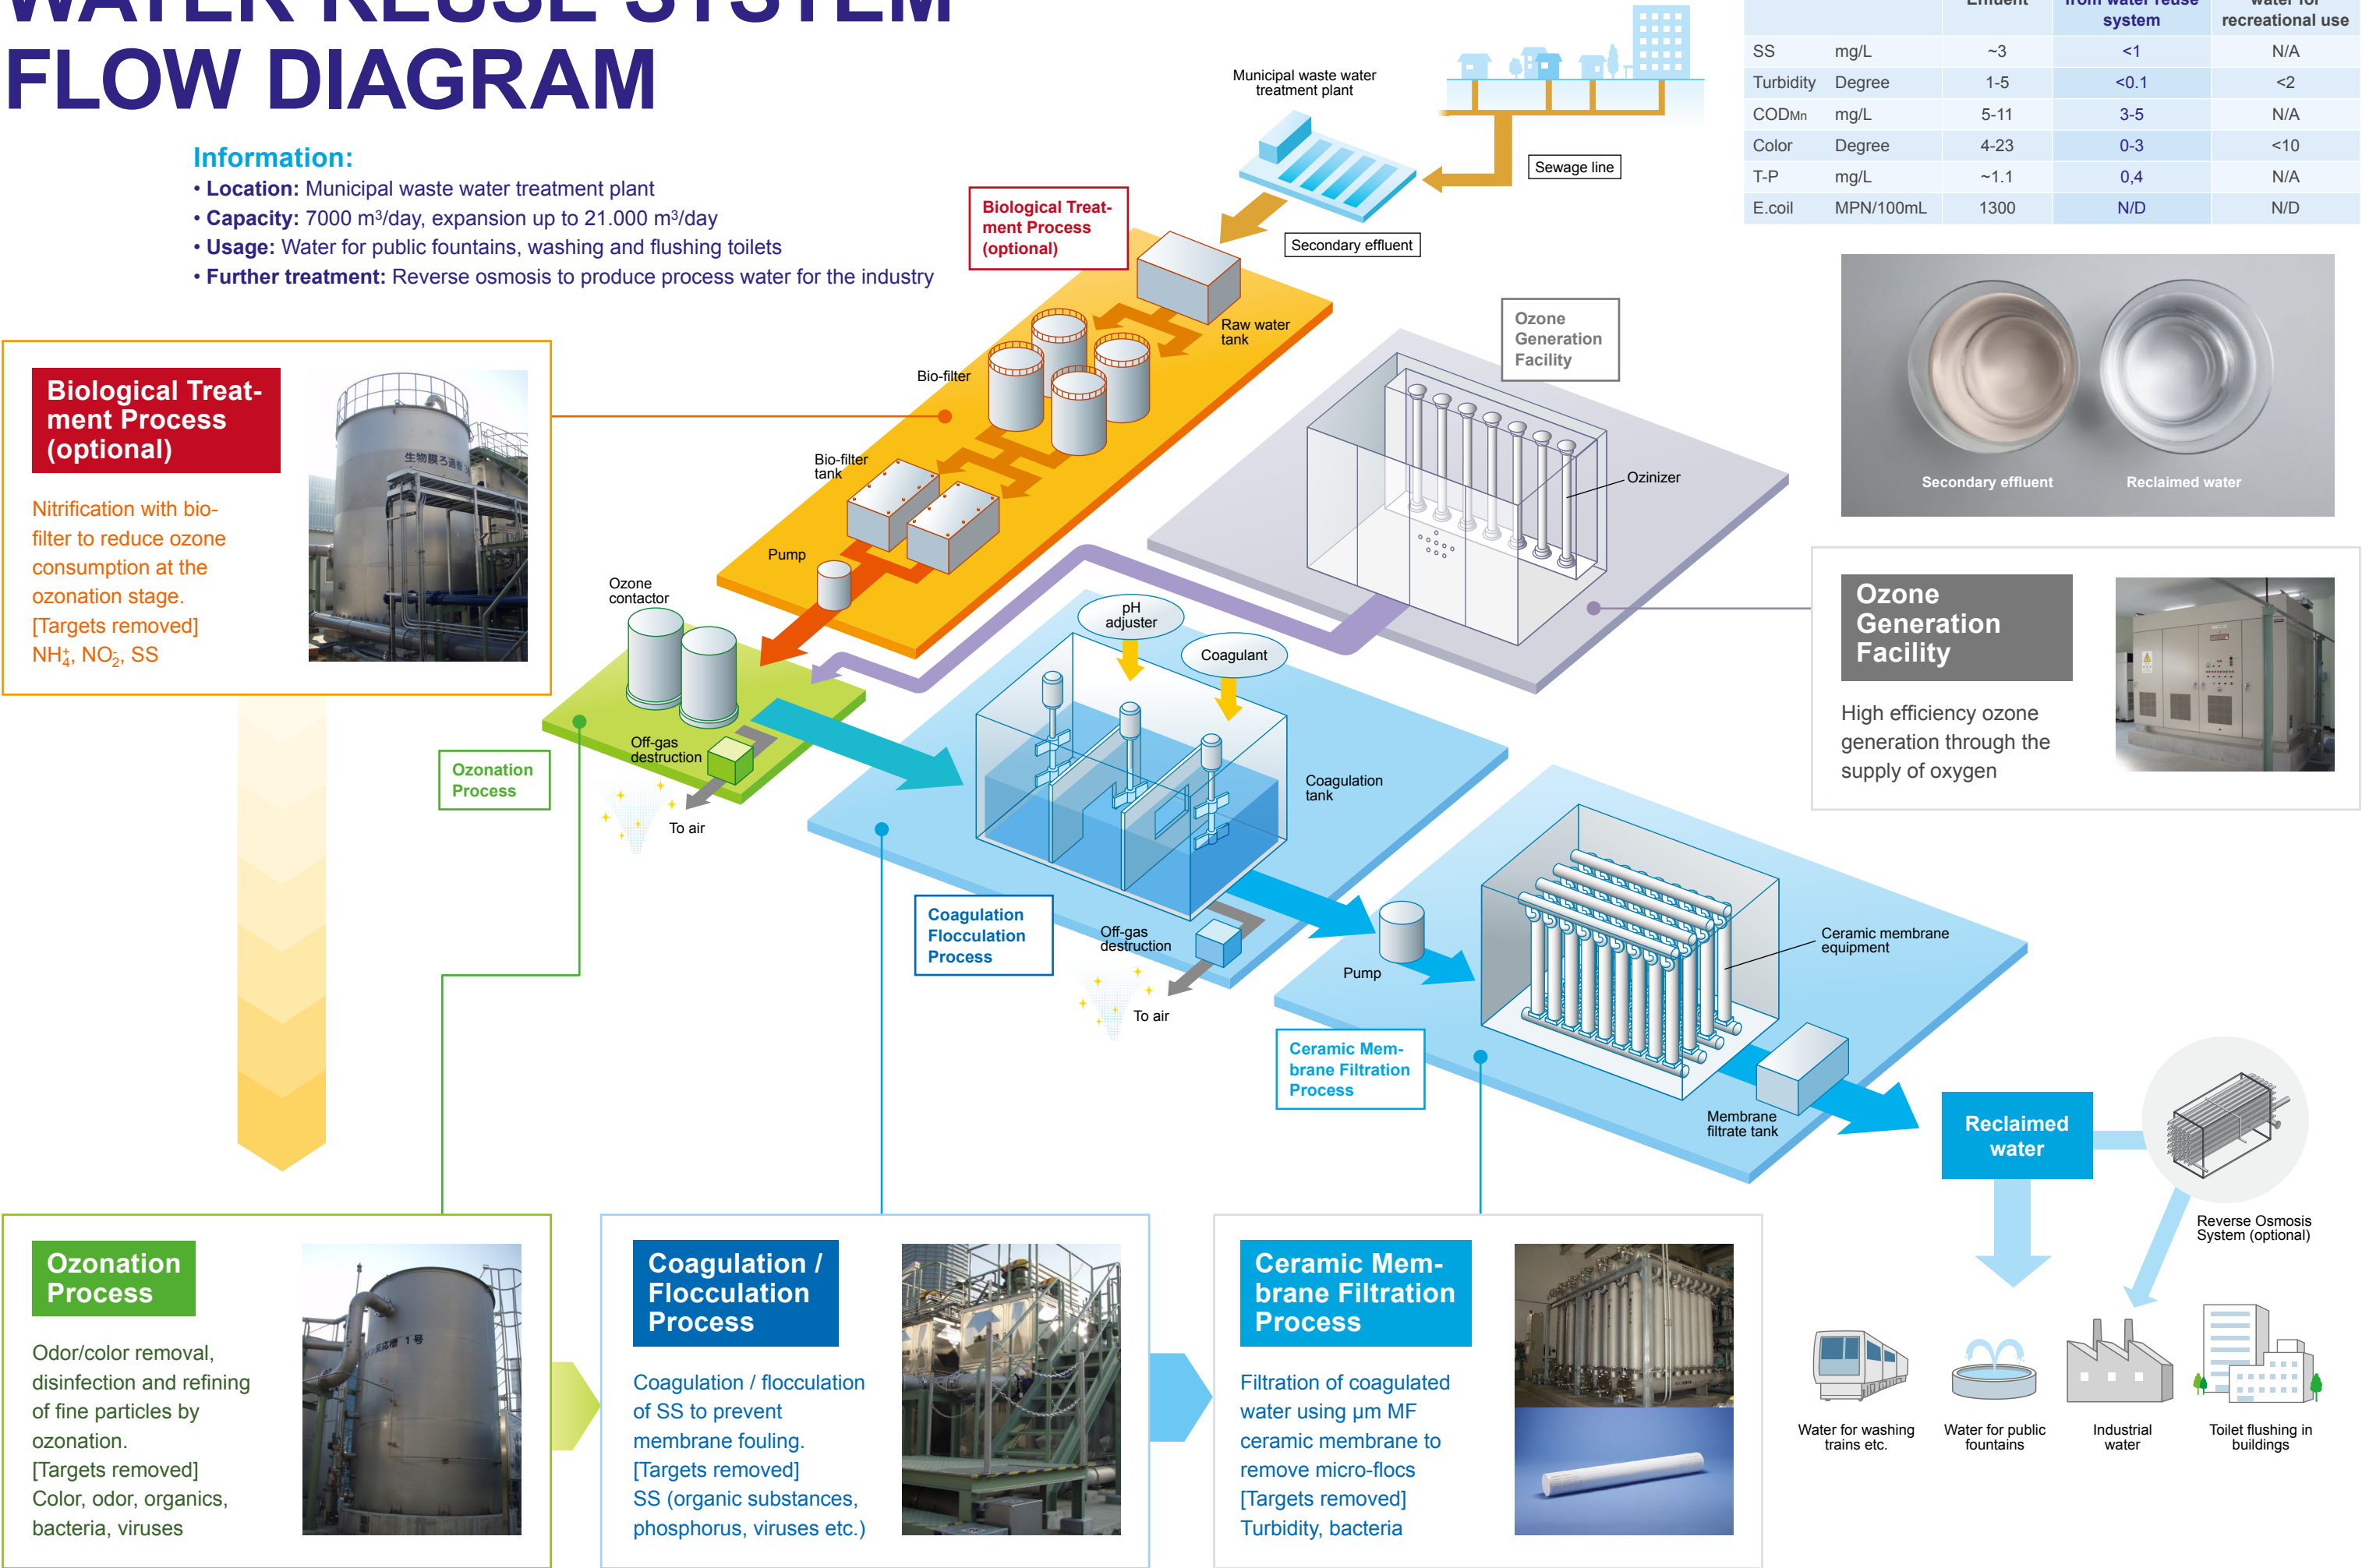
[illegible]
FLOW DIAGRAM

Information:
• Location: Municipal waste water treatment plant
• Capacity: 7000 m³/day, expansion up to 21.000 m³/day
• Usage: Water for public fountains, washing and flushing toilets
• Further treatment: Reverse osmosis to produce process water for the industry

| | | Effluent | from water reuse system | water for recreational use |
|---|---|---|---|---|
| SS | mg/L | ~3 | <1 | N/A |
| Turbidity | Degree | 1-5 | <0.1 | <2 |
| CODMn | mg/L | 5-11 | 3-5 | N/A |
| Color | Degree | 4-23 | 0-3 | <10 |
| T-P | mg/L | ~1.1 | 0,4 | N/A |
| E.coil | MPN/100mL | 1300 | N/D | N/D |

Municipal waste water treatment plant

Sewage line

Secondary effluent

Biological Treatment Process (optional)

Raw water tank

Bio-filter

Bio-filter tank

Pump

Ozone Generation Facility

Ozinizer

Secondary effluent Reclaimed water

Biological Treatment Process (optional)

Nitrification with bio-filter to reduce ozone consumption at the ozonation stage.
[Targets removed]
$NH_4^+$, $NO_2^-$, SS

Ozone contactor

Off-gas destruction

To air

Ozonation Process

pH adjuster

Coagulant

Coagulation tank

Ozone Generation Facility

High efficiency ozone generation through the supply of oxygen

Coagulation Flocculation Process

Off-gas destruction

To air

Pump

Ceramic membrane equipment

Ceramic Membrane Filtration Process

Membrane filtrate tank

Reclaimed water

Reverse Osmosis System (optional)

Ozonation Process

Odor/color removal, disinfection and refining of fine particles by ozonation.
[Targets removed]
Color, odor, organics, bacteria, viruses

Coagulation / Flocculation Process

Coagulation / flocculation of SS to prevent membrane fouling.
[Targets removed]
SS (organic substances, phosphorus, viruses etc.)

Ceramic Membrane Filtration Process

Filtration of coagulated water using µm MF ceramic membrane to remove micro-flocs
[Targets removed]
Turbidity, bacteria

Water for washing trains etc.

Water for public fountains

Industrial water

Toilet flushing in buildings